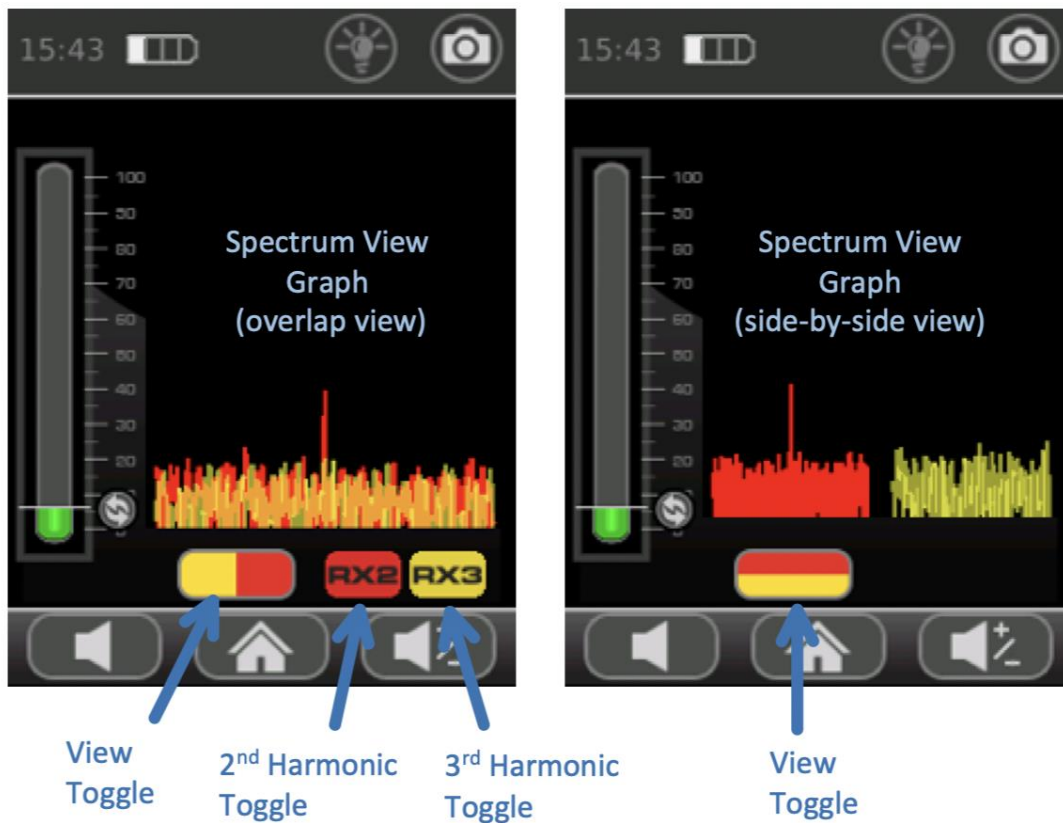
15:43

100
90
80
70
60
50
40
30
20
10
0

Spectrum View Graph (overlap view)

RX2 RX3

View Toggle

2$^{nd}$ Harmonic Toggle

3$^{rd}$ Harmonic Toggle

15:43

100
90
80
70
60
50
40
30
20
10
0

Spectrum View Graph (side-by-side view)

View Toggle